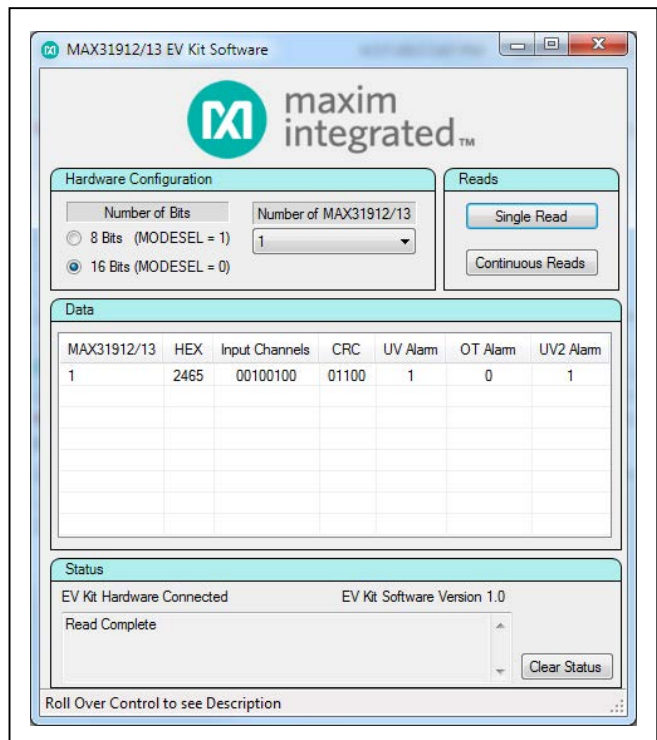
MAX31912/13 EV Kit Software

maxim integrated™

Hardware Configuration

Number of Bits

8 Bits (MODESEL = 1)

16 Bits (MODESEL = 0)

Number of MAX31912/13

1

Reads

Single Read

Continuous Reads

Data

| MAX31912/13 | HEX | Input Channels | CRC | UV Alarm | OT Alarm | UV2 Alarm |
|---|---|---|---|---|---|---|
| 1 | 2465 | 00100100 | 01100 | 1 | 0 | 1 |

Status

EV Kit Hardware Connected

EV Kit Software Version 1.0

Read Complete

Clear Status

Roll Over Control to see Description